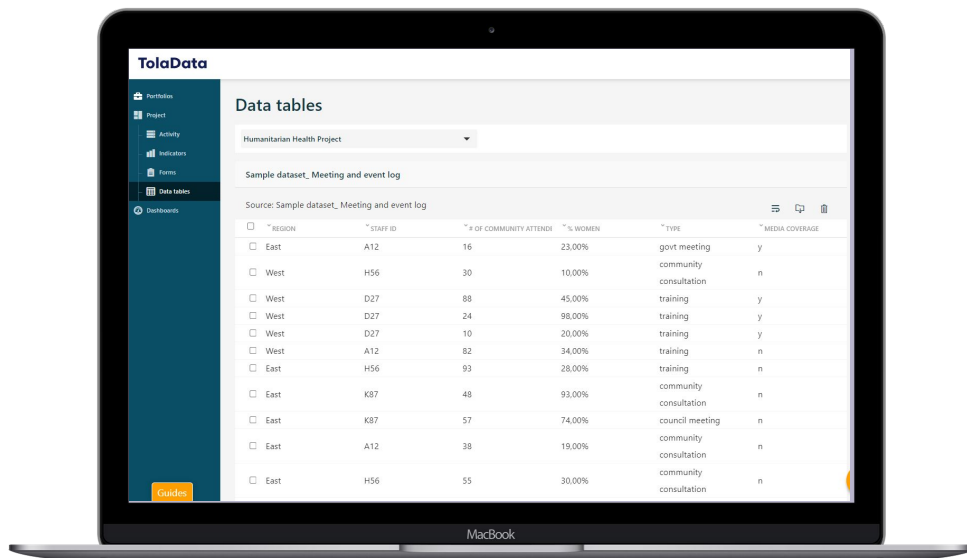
ToIaData

Portfolios
Project
Activity
Indicators
Forms
Data tables
Dashboards

Data tables

Humanitarian Health Project

Sample dataset_ Meeting and event log

Source: Sample dataset_ Meeting and event log

| REGION | STAFF ID | # OF COMMUNITY ATTENDI | % WOMEN | TYPE | MEDIA COVERAGE |
|---|---|---|---|---|---|
| East | A12 | 16 | 23,00% | govt meeting | y |
| West | H56 | 30 | 10,00% | community consultation | n |
| West | D27 | 88 | 45,00% | training | y |
| West | D27 | 24 | 98,00% | training | y |
| West | D27 | 10 | 20,00% | training | y |
| West | A12 | 82 | 34,00% | training | n |
| East | H56 | 93 | 28,00% | training | n |
| East | K87 | 48 | 93,00% | community consultation | n |
| East | K87 | 57 | 74,00% | council meeting | n |
| East | A12 | 38 | 19,00% | community consultation | n |
| East | H56 | 55 | 30,00% | community consultation | n |

Guides

MacBook